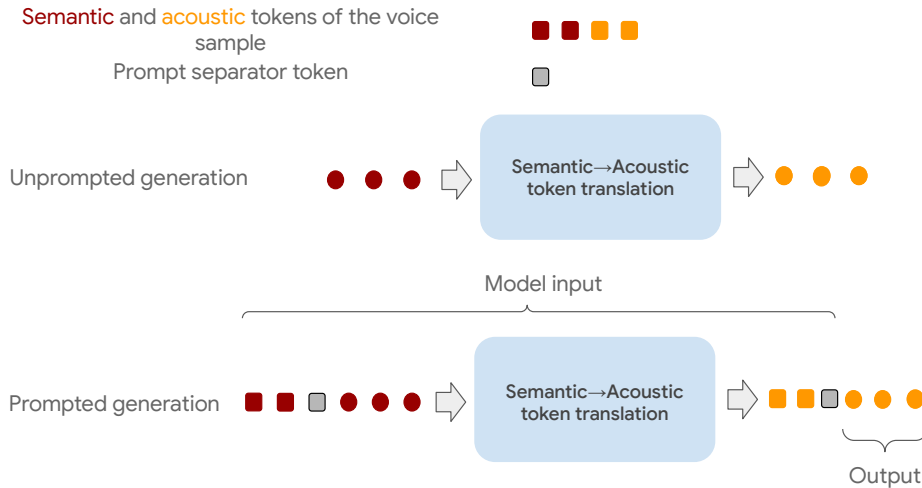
Semantic and acoustic tokens of the voice sample

Prompt separator token

Unprompted generation

Semantic→Acoustic token translation

Model input

Prompted generation

Semantic→Acoustic token translation

Output